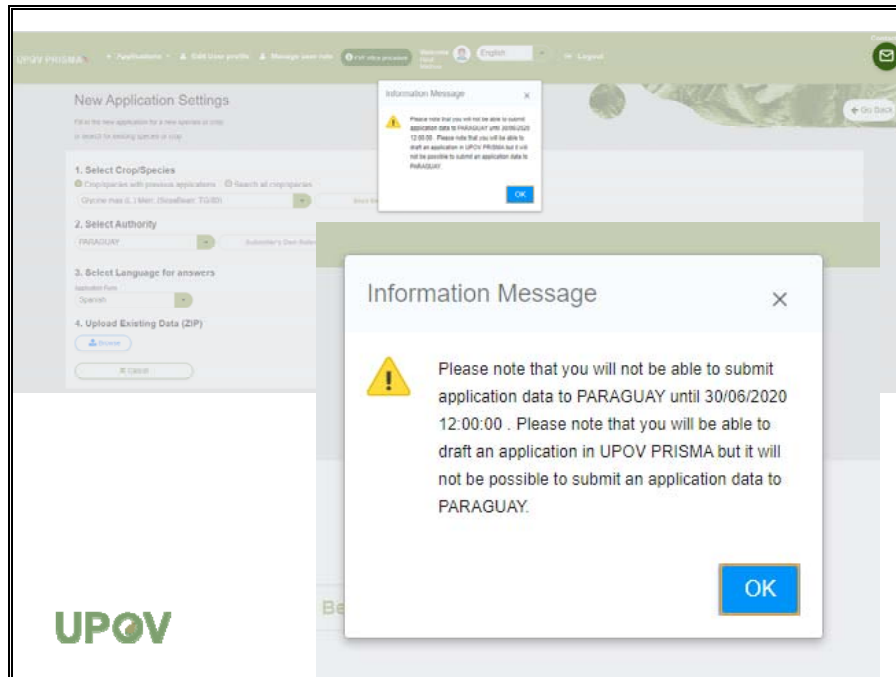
UPOV PRISMA + Applications ▾ Edit User profile Manage user role PVP office procedure English ▾ Logout

Contact

New Application Settings

Fill in the new application for a new species or crop or search for existing species or crop

+ Go Back

Information Message ×

Please note that you will not be able to submit application data to PARAGUAY until 30/06/2020 12:00:00 . Please note that you will be able to draft an application in UPOV PRISMA but it will not be possible to submit an application data to PARAGUAY.

OK

1. Select Crop/Species

Crop/species with previous applications Search all crop/species

Glycine max (L.) Merr. (Soyabean; TG/80)

2. Select Authority

PARAGUAY

3. Select Language for answers

Spanish

4. Upload Existing Data (ZIP)

Browse

Cancel

Information Message ×

Please note that you will not be able to submit application data to PARAGUAY until 30/06/2020 12:00:00 . Please note that you will be able to draft an application in UPOV PRISMA but it will not be possible to submit an application data to PARAGUAY.

OK

UPOV

Be